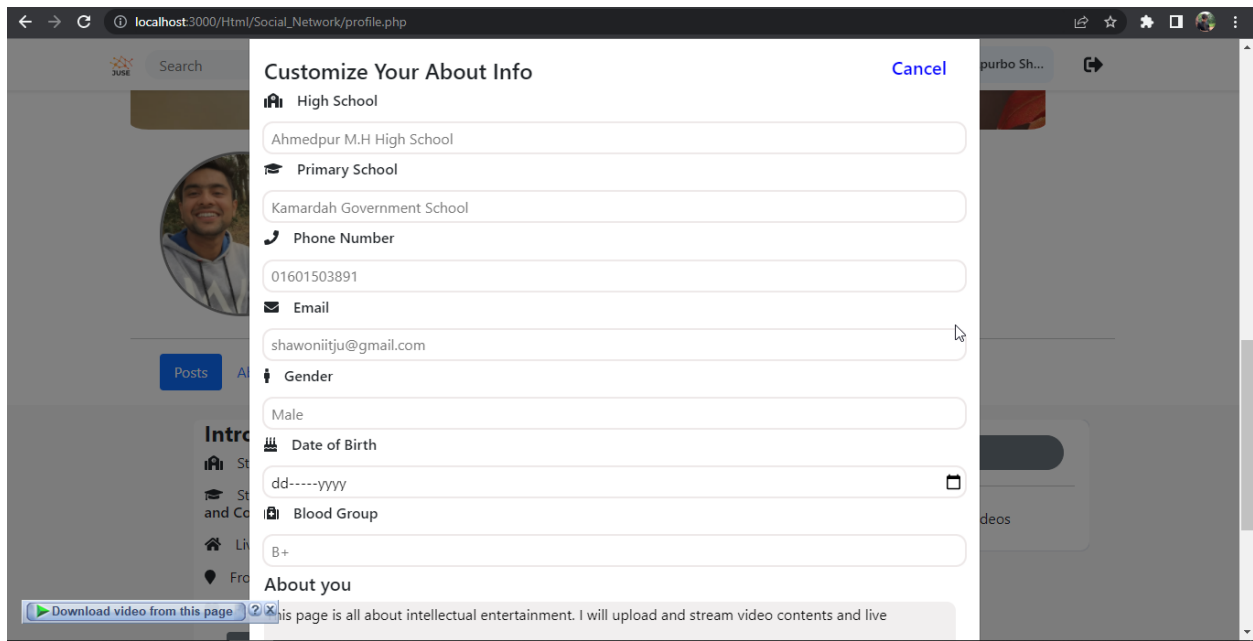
localhost:3000/Html/Social_Network/profile.php

JUSE Search

purbo Sh...

Customize Your About Info

Cancel

High School

Ahmedpur M.H High School

Primary School

Kamardah Government School

Phone Number

01601503891

Email

shawoniitju@gmail.com

Gender

Male

Date of Birth

dd-----yyyy

Blood Group

B+

About you

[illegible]is page is all about intellectual entertainment. I will upload and stream video contents and live

Posts Al

Intr

St

St

and Co

Liv

Fro

deos

Download video from this page ? X